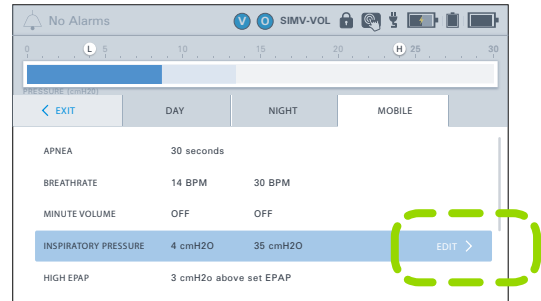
No Alarms V O SIMV-VOL

0 L 5 10 15 20 H 25 30

PRESSURE (cmH2O)

EXIT DAY NIGHT MOBILE

| APNEA | 30 seconds | | |
|---|---|---|---|
| BREATHRATE | 14 BPM | 30 BPM | |
| MINUTE VOLUME | OFF | OFF | |
| INSPIRATORY PRESSURE | 4 cmH2O | 35 cmH2O | EDIT |
| HIGH EPAP | 3 cmH2o above set EPAP | | |